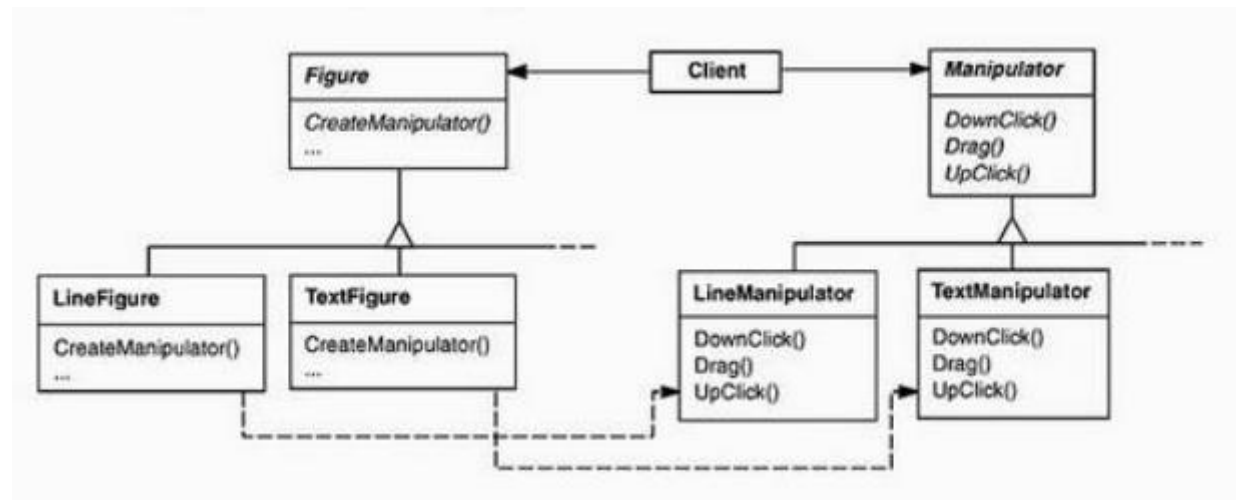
Figure
CreateManipulator()
...

Client

Manipulator
DownClick()
Drag()
UpClick()

LineFigure
CreateManipulator()
...

TextFigure
CreateManipulator()
...

LineManipulator
DownClick()
Drag()
UpClick()

TextManipulator
DownClick()
Drag()
UpClick()